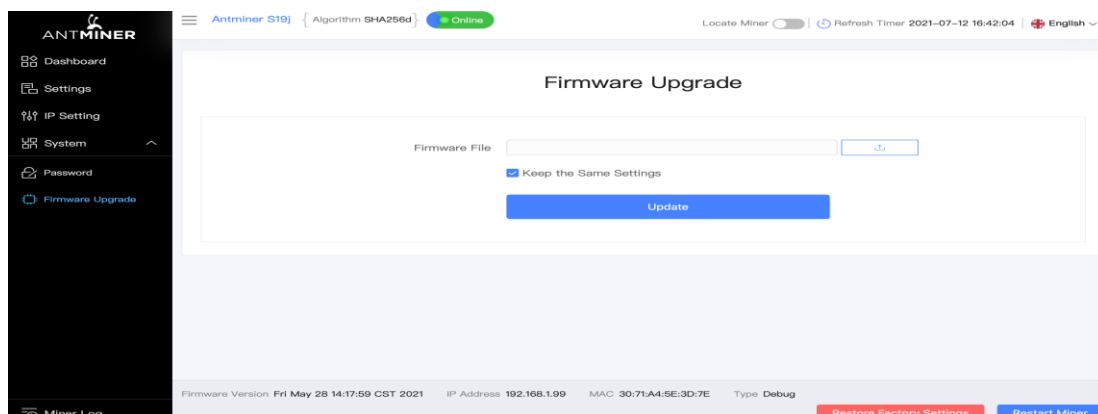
ANTMINER

Dashboard
Settings
IP Setting
System
Password
Firmware Upgrade

Miner Log

Antminer S19j { Algorithm SHA256d } Online

Locate Miner | Refresh Timer 2021-07-12 16:42:04 | English

Firmware Upgrade

Firmware File

Keep the Same Settings

Update

Firmware Version Fri May 28 14:17:59 CST 2021 IP Address 192.168.1.99 MAC 30:71:A4:5E:3D:7E Type Debug

Restore Factory Settings Restart Miner